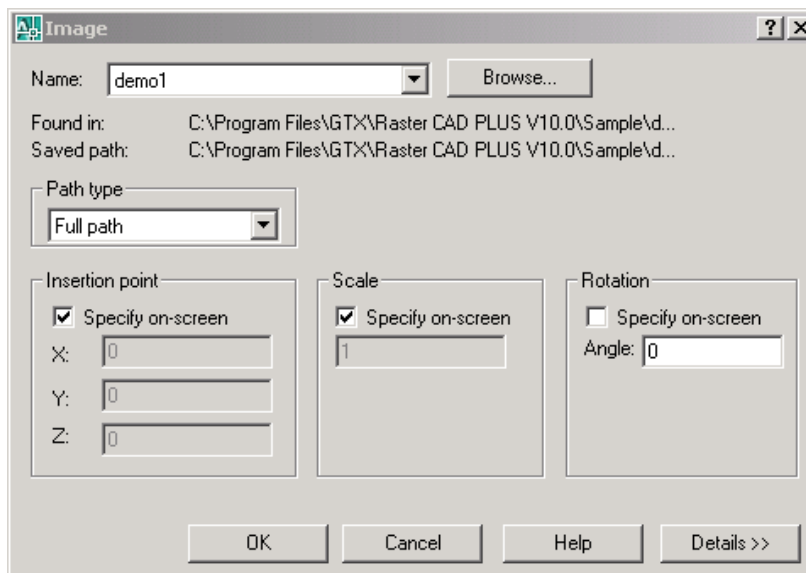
Image

? X

Name: demo1

Browse...

Found in: C:\Program Files\GTX\Raster CAD PLUS V10.0\Sample\d...

Saved path: C:\Program Files\GTX\Raster CAD PLUS V10.0\Sample\d...

Path type

Full path

Insertion point

☑ Specify on-screen

X: 0

Y: 0

Z: 0

Scale

☑ Specify on-screen

1

Rotation

☐ Specify on-screen

Angle: 0

OK

Cancel

Help

Details >>